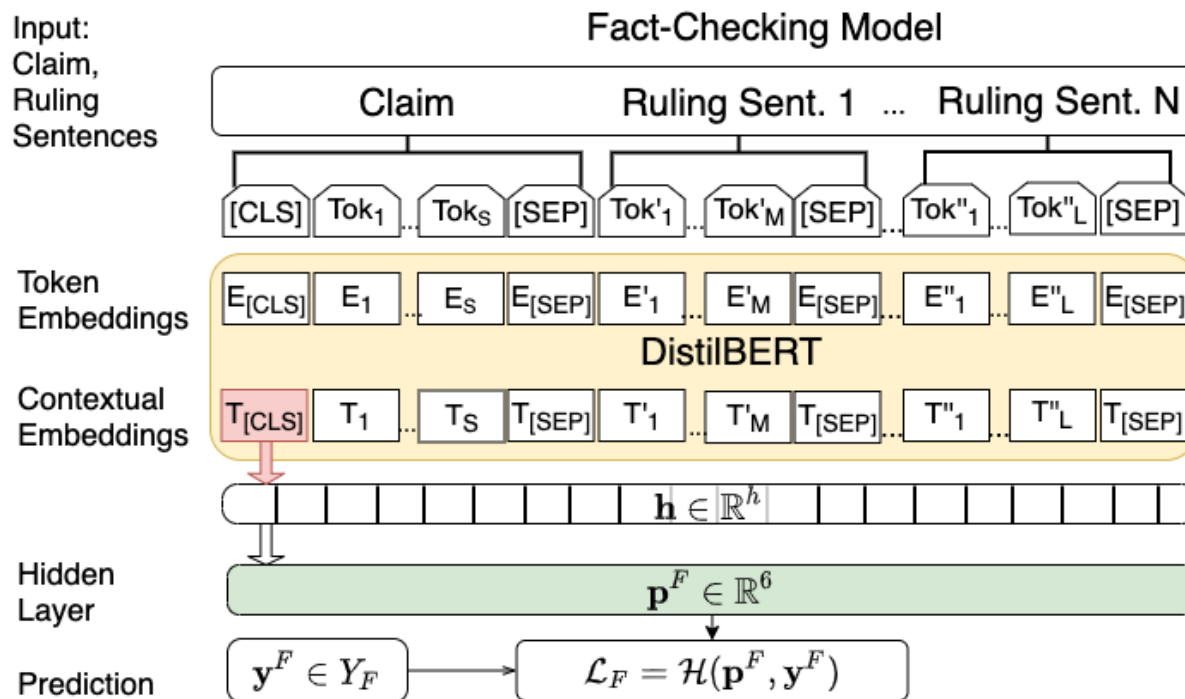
Input: Claim, Ruling Sentences

Fact-Checking Model

Claim

Ruling Sent. 1 ... Ruling Sent. N

[CLS] $Tok_1$ ... $Tok_S$ [SEP] $Tok'_1$ ... $Tok'_M$ [SEP] ... $Tok''_1$ ... $Tok''_L$ [SEP]

Token Embeddings

$E_{[CLS]}$ $E_1$ ... $E_S$ $E_{[SEP]}$ $E'_1$ ... $E'_M$ $E_{[SEP]}$ ... $E''_1$ ... $E''_L$ $E_{[SEP]}$

DistilBERT

Contextual Embeddings

$T_{[CLS]}$ $T_1$ ... $T_S$ $T_{[SEP]}$ $T'_1$ ... $T'_M$ $T_{[SEP]}$ ... $T''_1$ ... $T''_L$ $T_{[SEP]}$

$\mathbf{h} \in \mathbb{R}^h$

Hidden Layer

$\mathbf{p}^F \in \mathbb{R}^6$

Prediction

$\mathbf{y}^F \in Y_F$

$\mathcal{L}_F = \mathcal{H}(\mathbf{p}^F, \mathbf{y}^F)$